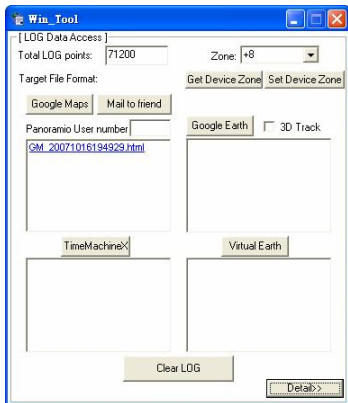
Win_Tool

[ LOG Data Access ]

Total LOG points: 71200

Zone: +8

Target File Format:

Get Device Zone

Set Device Zone

Google Maps

Mail to friend

Panoramio User number

Google Earth

3D Track

GM_20071016194929.html

TimeMachineX

Virtual Earth

Clear LOG

Detail>>